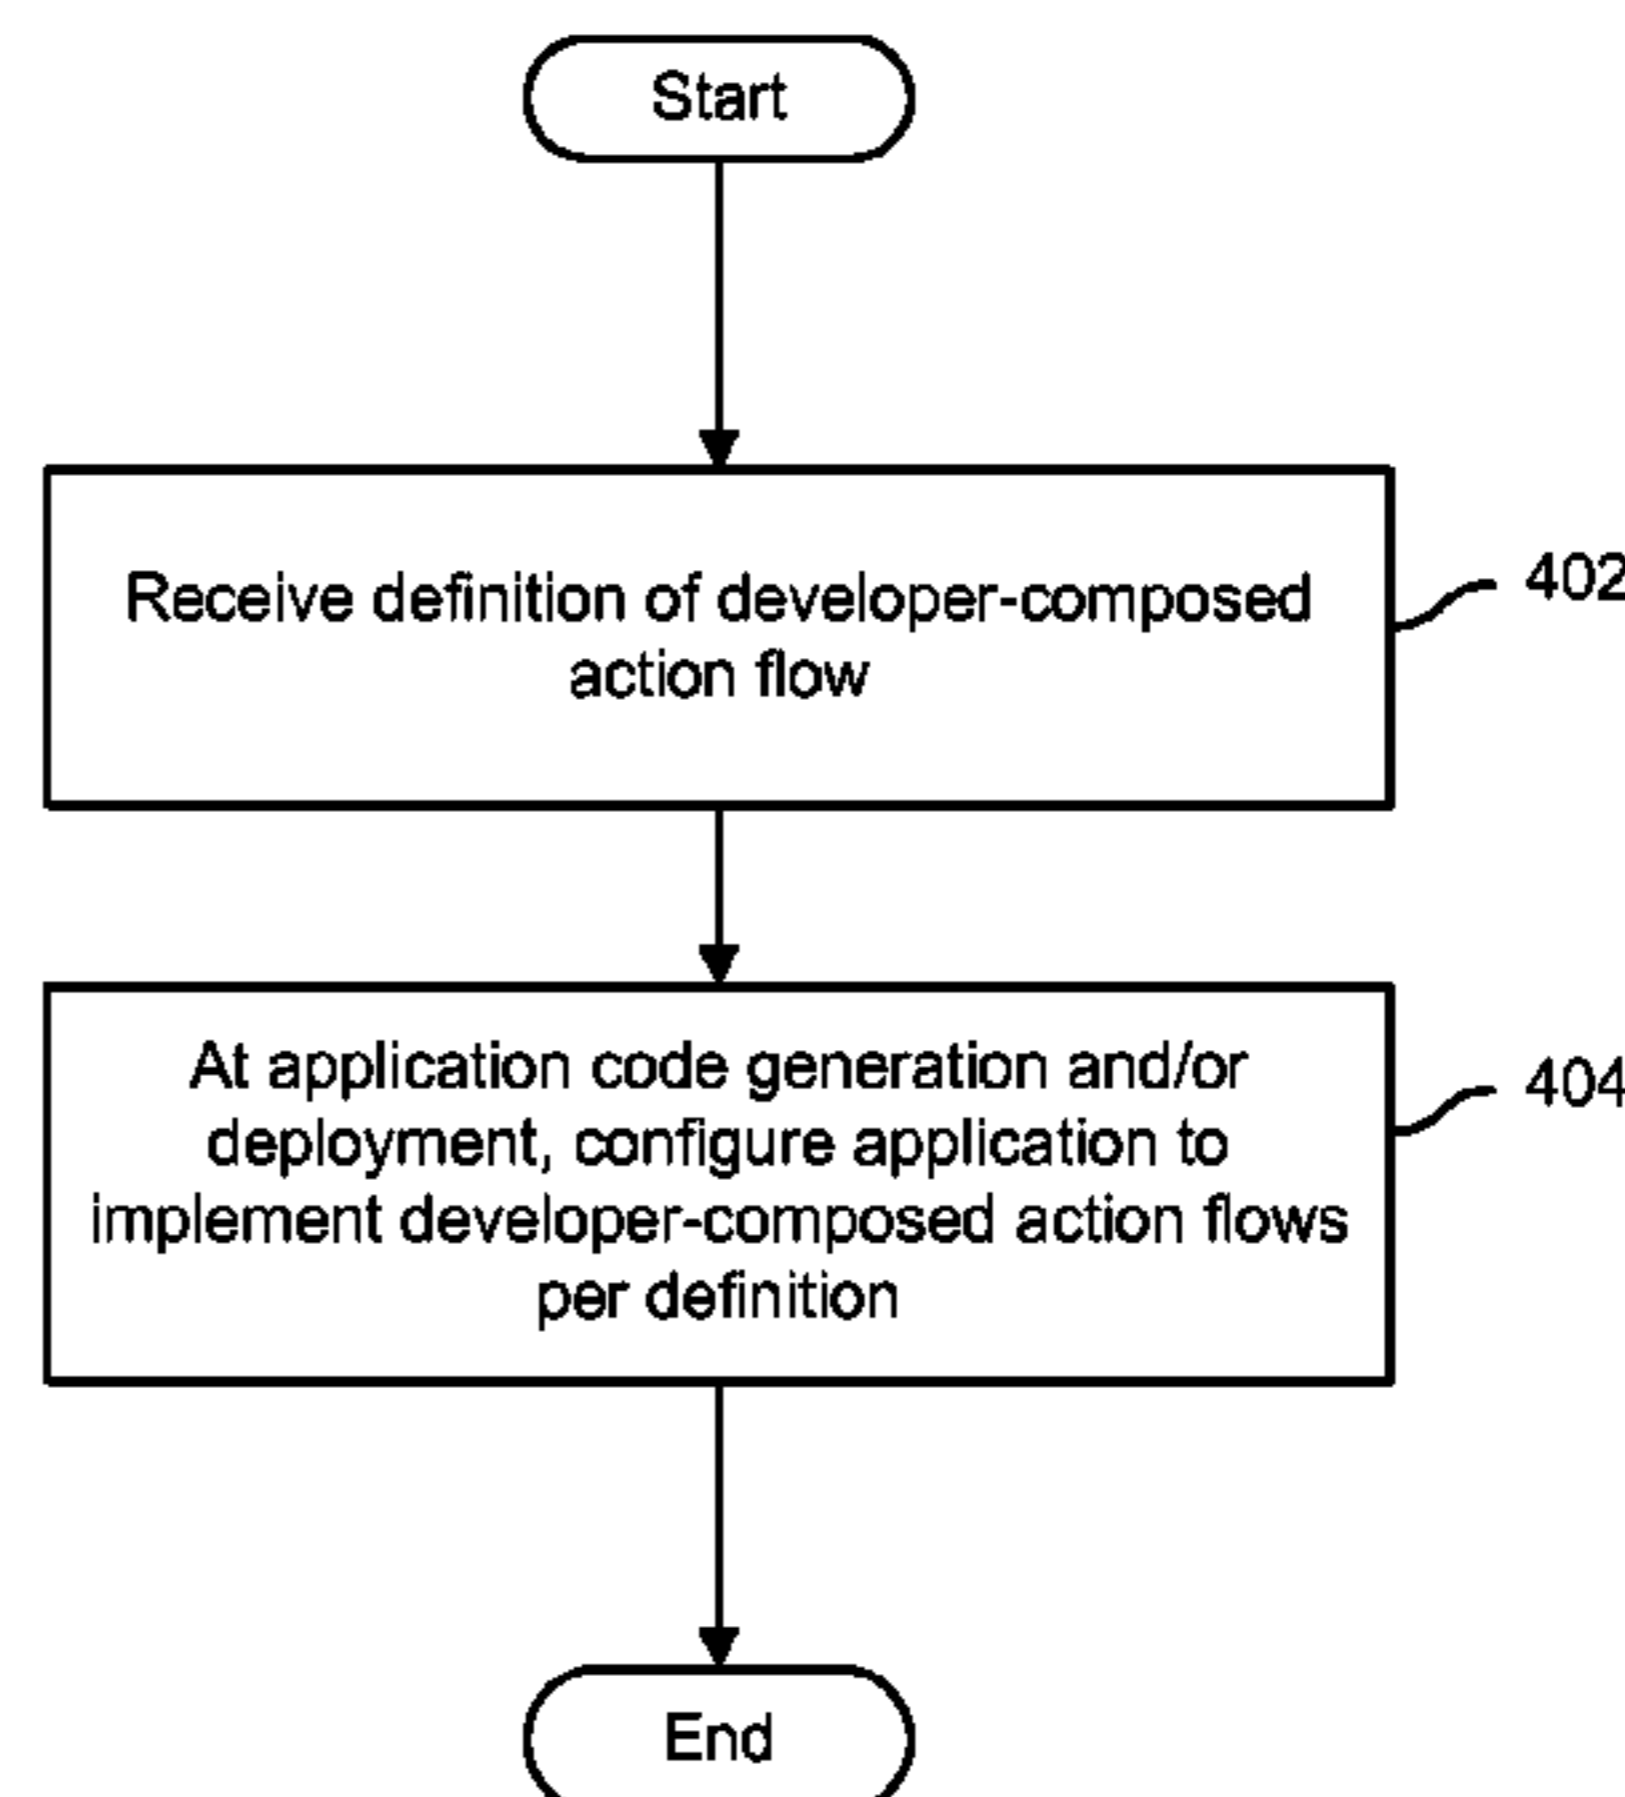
Start

Receive definition of developer-composed action flow

402

At application code generation and/or deployment, configure application to implement developer-composed action flows per definition

404

End